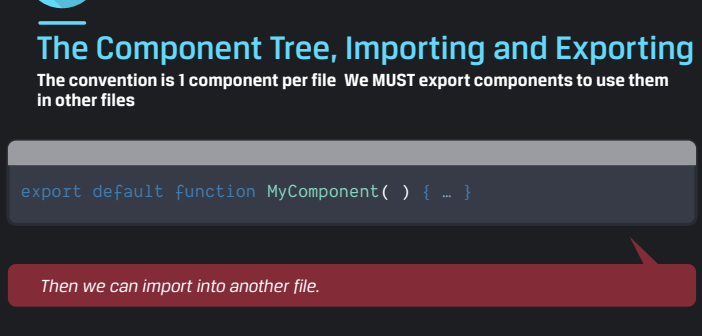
The Component Tree, Importing and Exporting

The convention is 1 component per file We MUST export components to use them in other files

export default function MyComponent( ) { … }

Then we can import into another file.